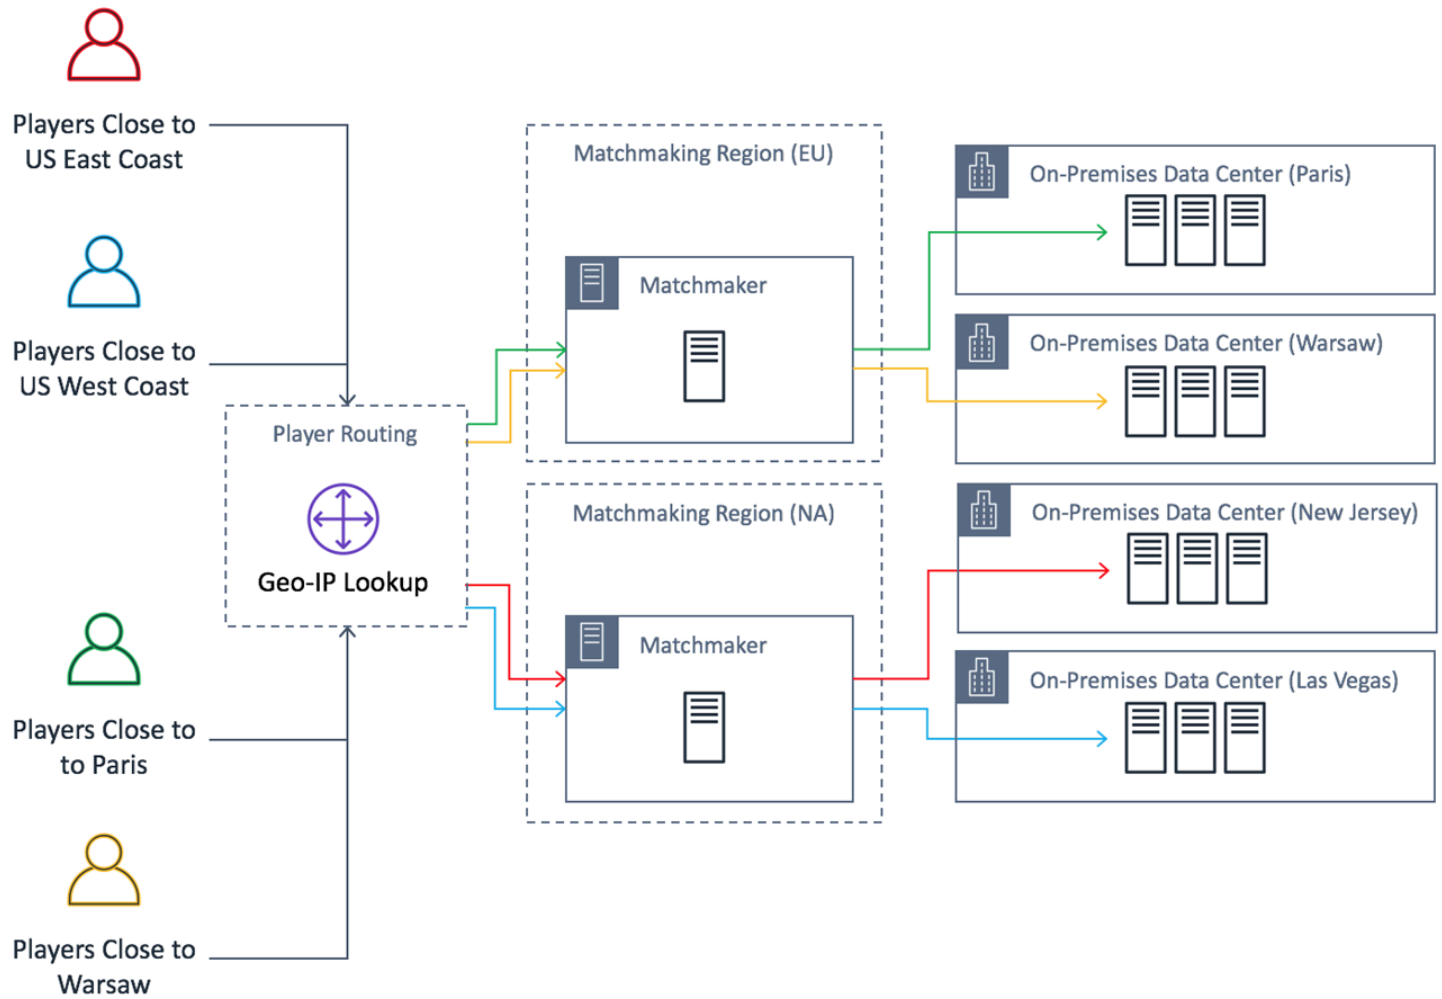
Players Close to US East Coast

Players Close to US West Coast

Player Routing

Geo-IP Lookup

Players Close to to Paris

Players Close to Warsaw

Matchmaking Region (EU)

Matchmaker

Matchmaking Region (NA)

Matchmaker

On-Premises Data Center (Paris)

On-Premises Data Center (Warsaw)

On-Premises Data Center (New Jersey)

On-Premises Data Center (Las Vegas)